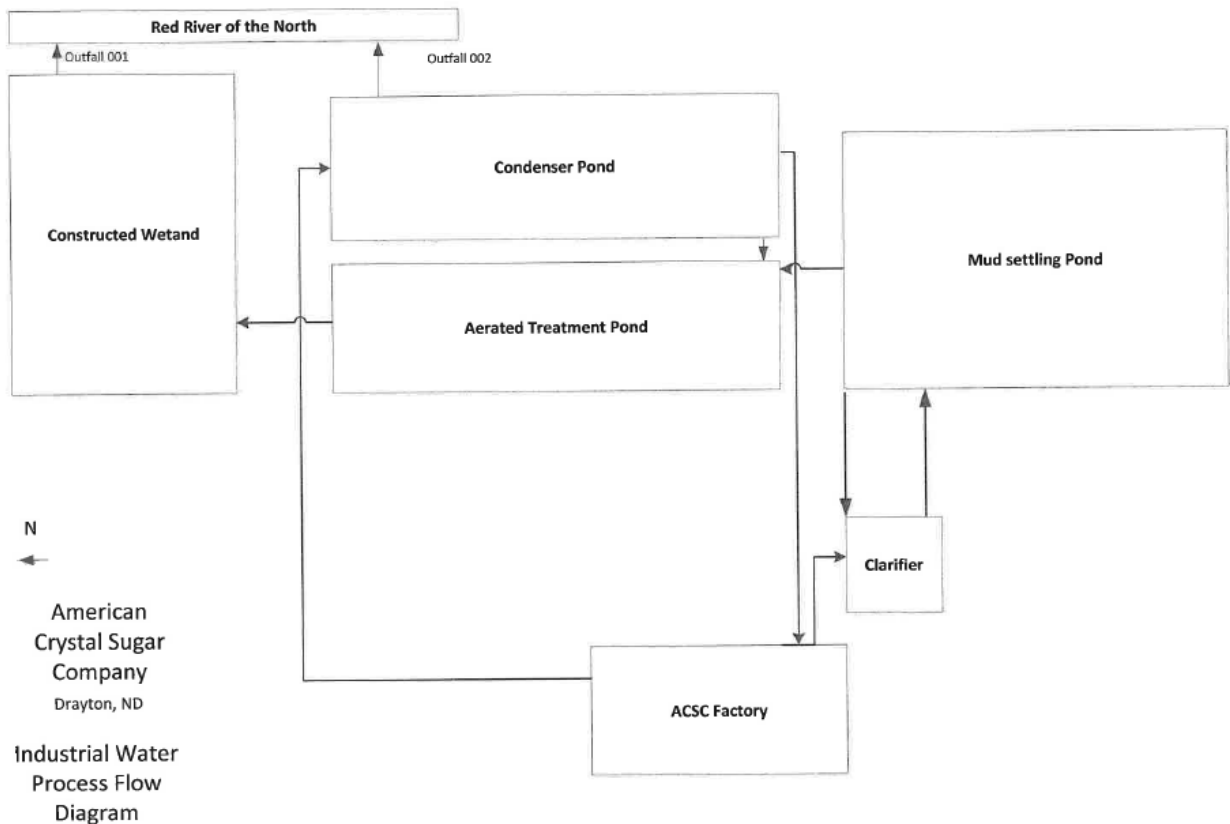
Red River of the North

Outfall 001

Outfall 002

Constructed Wetand

Condenser Pond

Mud settling Pond

Aerated Treatment Pond

N

Clarifier

American Crystal Sugar Company

Drayton, ND

Industrial Water Process Flow Diagram

ACSC Factory